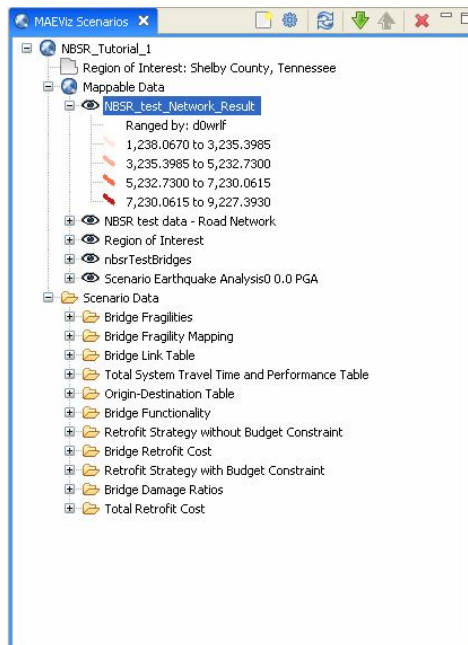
MAEViz Scenarios ✕

NBSR_Tutorial_1
Region of Interest: Shelby County, Tennessee
Mappable Data
NBSR_test_Network_Result
Ranged by: d0wrlf
1,238.0670 to 3,235.3985
3,235.3985 to 5,232.7300
5,232.7300 to 7,230.0615
7,230.0615 to 9,227.3930
NBSR test data - Road Network
Region of Interest
nbsrTestBridges
Scenario Earthquake Analysis0 0.0 PGA
Scenario Data
Bridge Fragilities
Bridge Fragility Mapping
Bridge Link Table
Total System Travel Time and Performance Table
Origin-Destination Table
Bridge Functionality
Retrofit Strategy without Budget Constraint
Bridge Retrofit Cost
Retrofit Strategy with Budget Constraint
Bridge Damage Ratios
Total Retrofit Cost